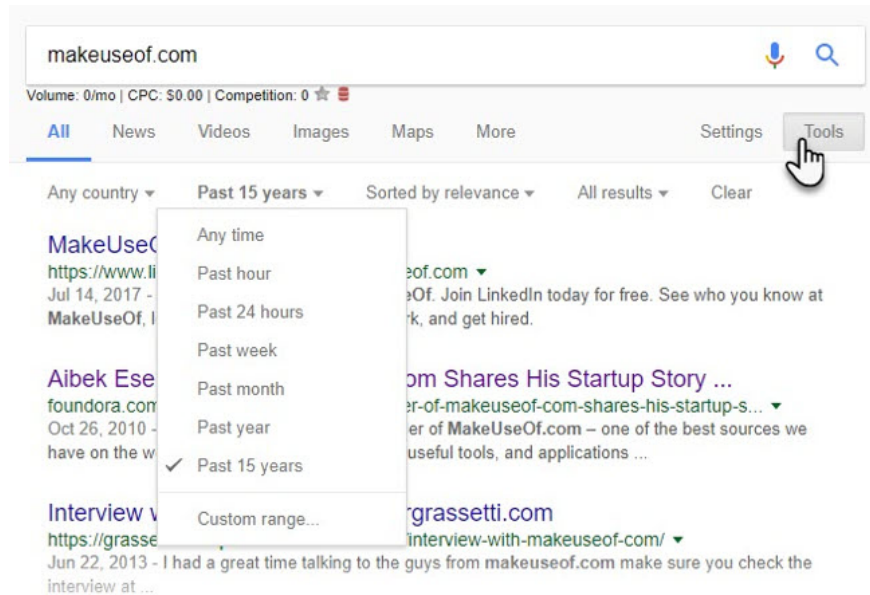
makeuseof.com

Volume: 0/mo | CPC: $0.00 | Competition: 0

All News Videos Images Maps More Settings Tools

Any country ▾ Past 15 years ▾ Sorted by relevance ▾ All results ▾ Clear

Any time
Past hour
Past 24 hours
Past week
Past month
Past year
✓ Past 15 years
Custom range...

MakeUseO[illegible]
https://www.li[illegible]eof.com ▾
Jul 14, 2017 - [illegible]eOf. Join LinkedIn today for free. See who you know at MakeUseOf, l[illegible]rk, and get hired.

Aibek Ese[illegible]om Shares His Startup Story ...
foundora.com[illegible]er-of-makeuseof-com-shares-his-startup-s... ▾
Oct 26, 2010 - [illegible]er of MakeUseOf.com – one of the best sources we have on the w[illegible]useful tools, and applications ...

Interview w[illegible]rgrassetti.com
https://grasse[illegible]/interview-with-makeuseof-com/ ▾
Jun 22, 2013 - I had a great time talking to the guys from makeuseof.com make sure you check the interview at ...